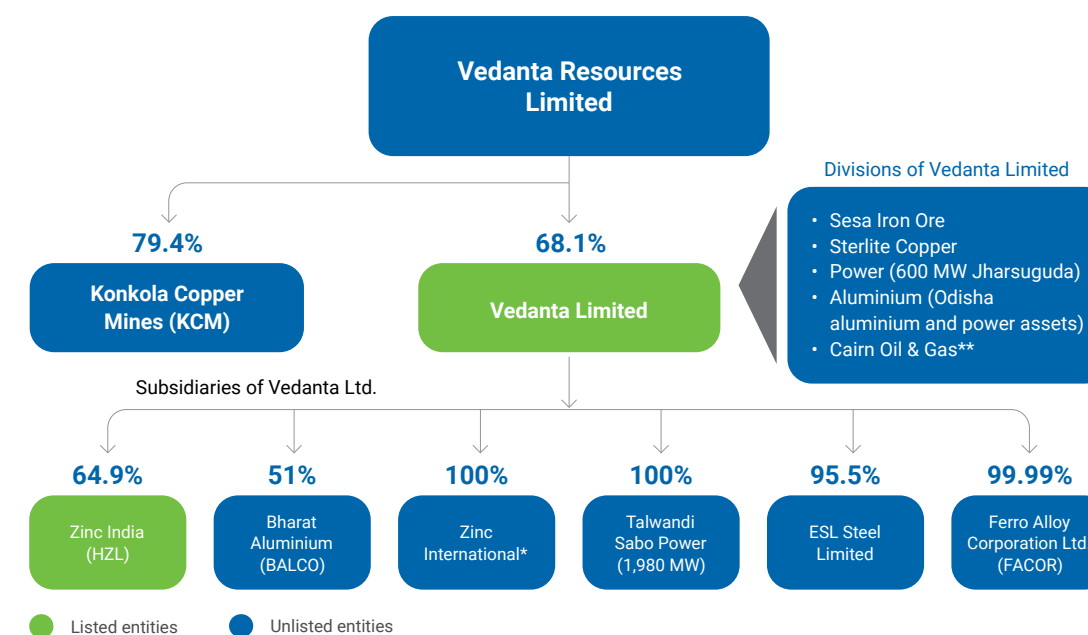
Vedanta Resources Limited

Divisions of Vedanta Limited

- Sesa Iron Ore
- Sterlite Copper
- Power (600 MW Jharsuguda)
- Aluminium (Odisha aluminium and power assets)
- Cairn Oil & Gas**

79.4%

Konkola Copper Mines (KCM)

68.1%

Vedanta Limited

Subsidiaries of Vedanta Ltd.

64.9%

Zinc India (HZL)

51%

Bharat Aluminium (BALCO)

100%

Zinc International*

100%

Talwandi Sabo Power (1,980 MW)

95.5%

ESL Steel Limited

99.99%

Ferro Alloy Corporation Ltd (FACOR)

Listed entities

Unlisted entities